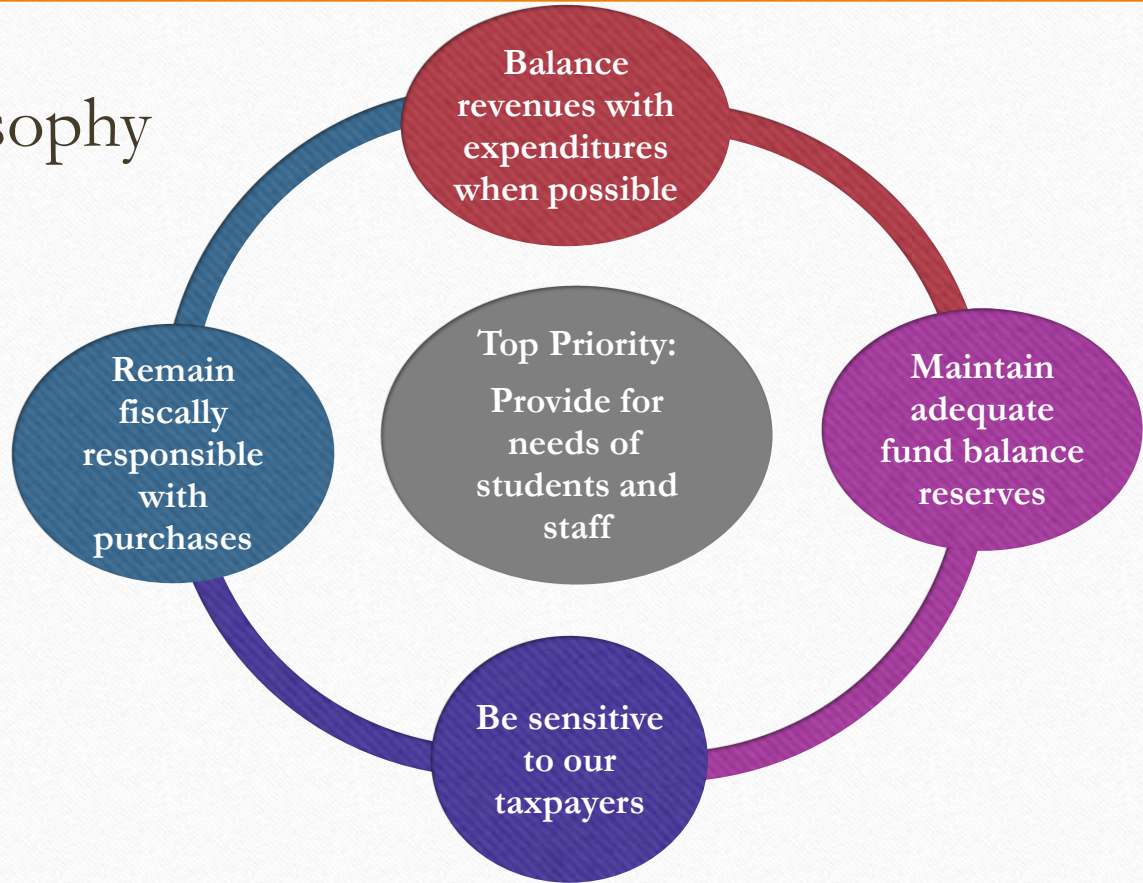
sophy

Balance revenues with expenditures when possible

Remain fiscally responsible with purchases

Top Priority:

Provide for needs of students and staff

Maintain adequate fund balance reserves

Be sensitive to our taxpayers